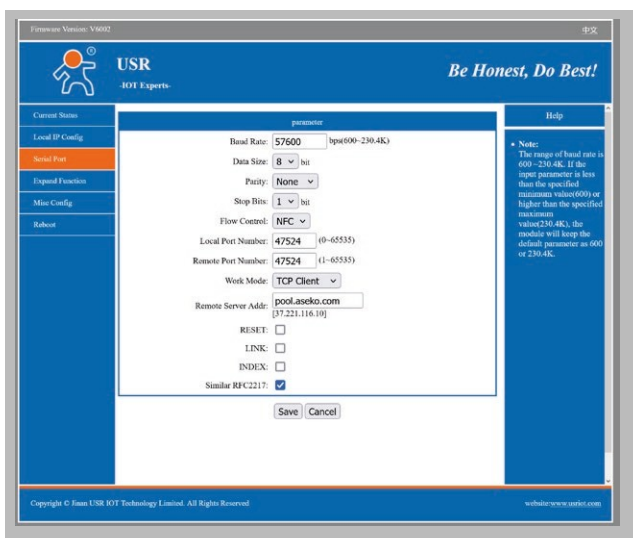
Firmware Version: V6002

中文

USR
-IOT Experts-

Be Honest, Do Best!

Current Status
Local IP Config
Serial Port
Expand Function
Misc Config
Reboot

parameter

Baud Rate: 57600 bps(600~230.4K)
Data Size: 8 bit
Parity: None
Stop Bits: 1 bit
Flow Control: NFC
Local Port Number: 47524 (0~65535)
Remote Port Number: 47524 (1~65535)
Work Mode: TCP Client
Remote Server Addr: pool.aseko.com
[37.221.116.10]
RESET:
LINK:
INDEX:
Similar RFC2217:

Save Cancel

Help

• Note:
The range of baud rate is 600~230.4K. If the input parameter is less than the specified minimum value(600) or higher than the specified maximum value(230.4K), the module will keep the default parameter as 600 or 230.4K.

Copyright © Jinan USR IOT Technology Limited. All Rights Reserved

website:www.usriot.com